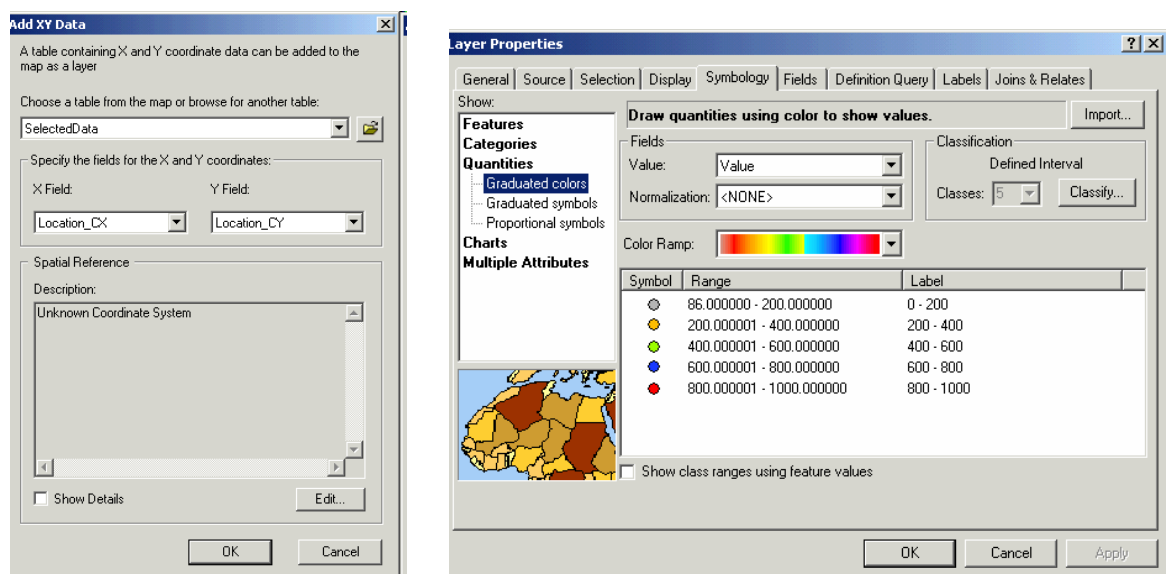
Add XY Data

A table containing X and Y coordinate data can be added to the map as a layer

Choose a table from the map or browse for another table:

SelectedData

Specify the fields for the X and Y coordinates:

X Field:

Y Field:

Location_CX

Location_CY

Spatial Reference

Description:

Unknown Coordinate System

Show Details

Edit...

OK

Cancel

Layer Properties

General | Source | Selection | Display | Symbology | Fields | Definition Query | Labels | Joins & Relates

Show:

Features
Categories
Quantities
Graduated colors
Graduated symbols
Proportional symbols
Charts
Multiple Attributes

Draw quantities using color to show values.

Import...

Fields

Value: Value

Normalization: <NONE>

Classification

Defined Interval

Classes: 5

Classify...

Color Ramp:

| Symbol | Range | Label |
|---|---|---|
| | 86.000000 - 200.000000 | 0 - 200 |
| | 200.000001 - 400.000000 | 200 - 400 |
| | 400.000001 - 600.000000 | 400 - 600 |
| | 600.000001 - 800.000000 | 600 - 800 |
| | 800.000001 - 1000.000000 | 800 - 1000 |

Show class ranges using feature values

OK

Cancel

Apply